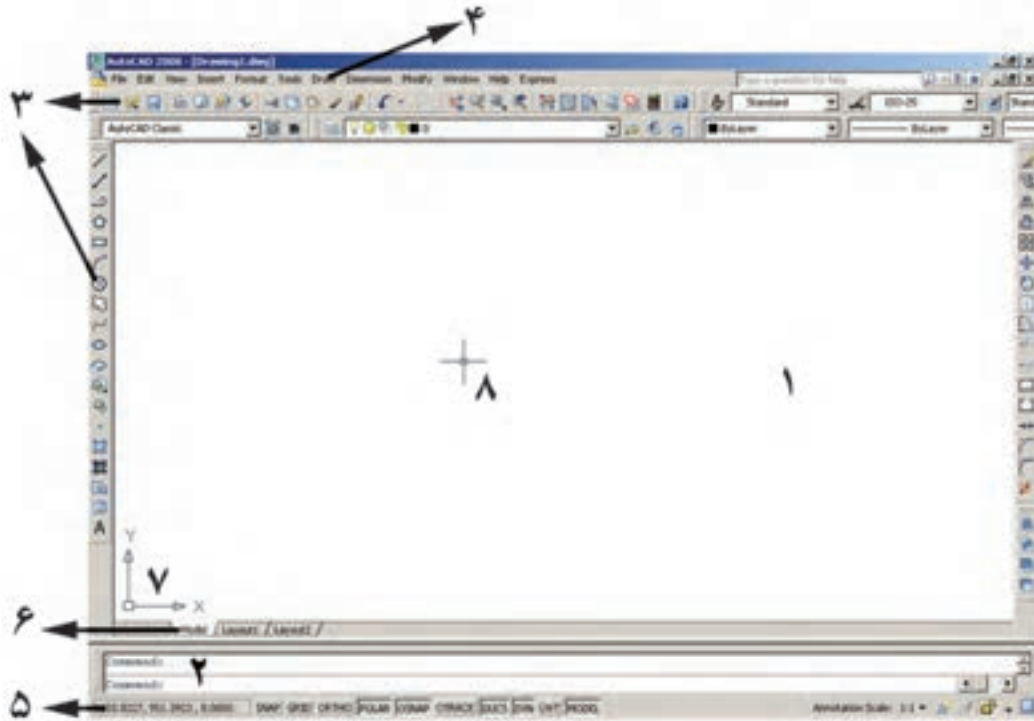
۴

AutoCAD 2008 - [Drawing1.dwg]

File Edit View Insert Format Tools Draw Dimension Modify Window Help Express

Type a question for help

۳

Standard

ISO-25

AutoCAD Classic

ByLayer

ByLayer

۸

۱

Y

۷

X

۶

Model Layout1 Layout2

Command:

۲

Command:

۵

SNAP GRID ORTHO POLAR OSNAP OTRACK DUCS DYN LWT MODEL

Annotation Scale: 1:1